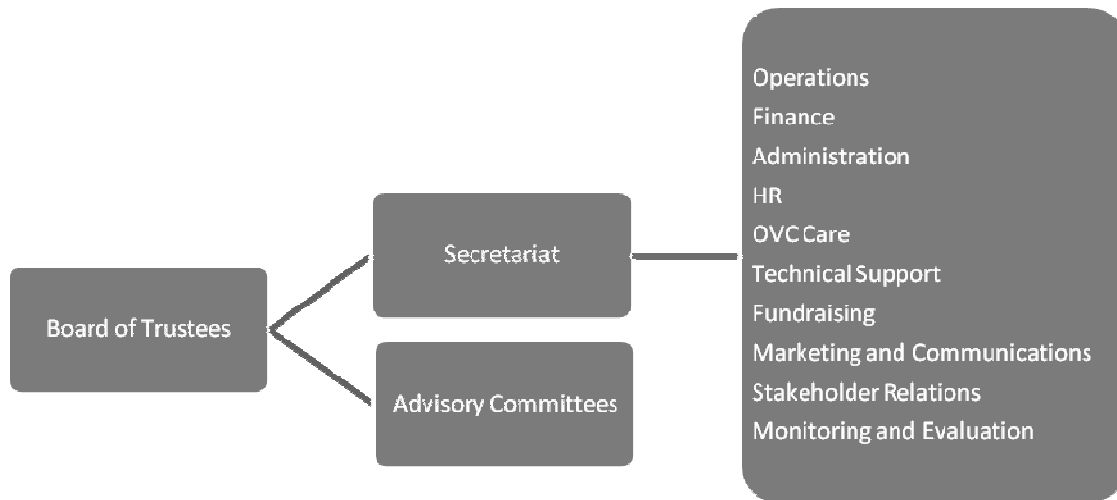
Board of Trustees

Secretariat

Advisory Committees

Operations
Finance
Administration
HR
OVC Care
Technical Support
Fundraising
Marketing and Communications
Stakeholder Relations
Monitoring and Evaluation